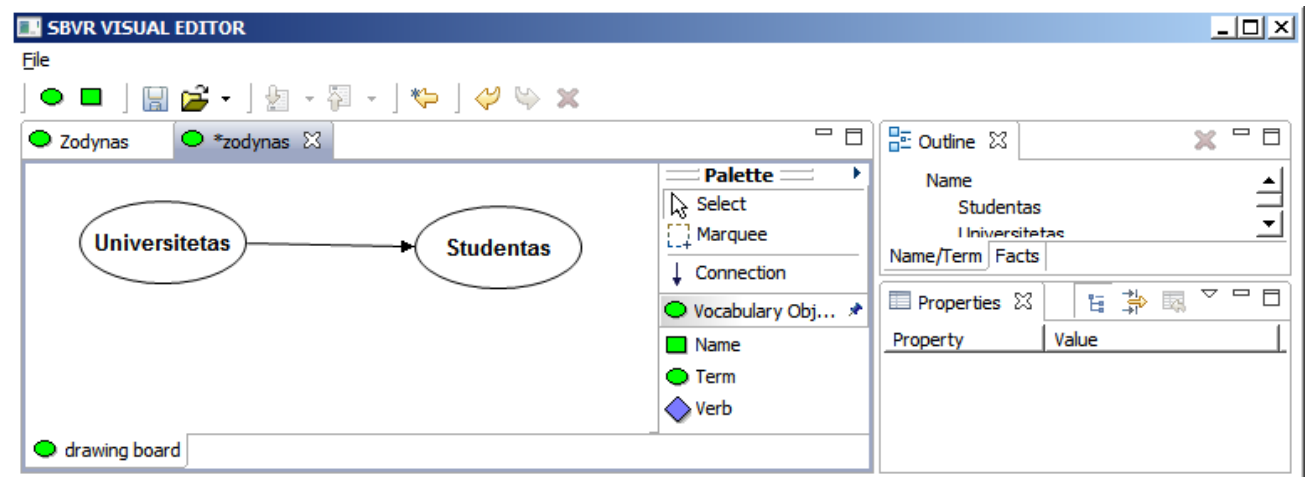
SBVR VISUAL EDITOR

File

Zodynas
*zodynas

Universitetas
Studentas

Palette
Select
Marquee
Connection
Vocabulary Obj...
Name
Term
Verb

drawing board

Outline
Name
Studentas
Universitetas
Name/Term
Facts

Properties

| Property | Value |
|---|---|